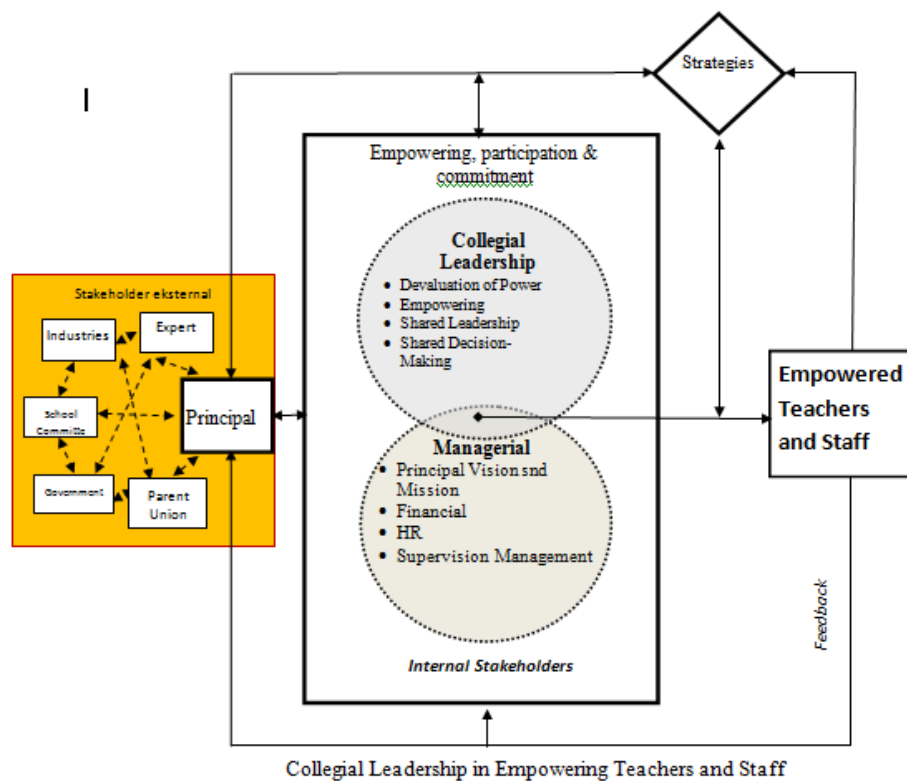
I

Strategies

Empowering, participation & commitment

Collegial Leadership
- Devaluation of Power
- Empowering
- Shared Leadership
- Shared Decision-Making

Managerial
- Principal Vision snd Mission
- Financial
- HR
- Supervision Management

Internal Stakeholders

Stakeholder eksternal

Industries

Expert

School Committe

Principal

Government

Parent Union

Empowered Teachers and Staff

Feedback

Collegial Leadership in Empowering Teachers and Staff